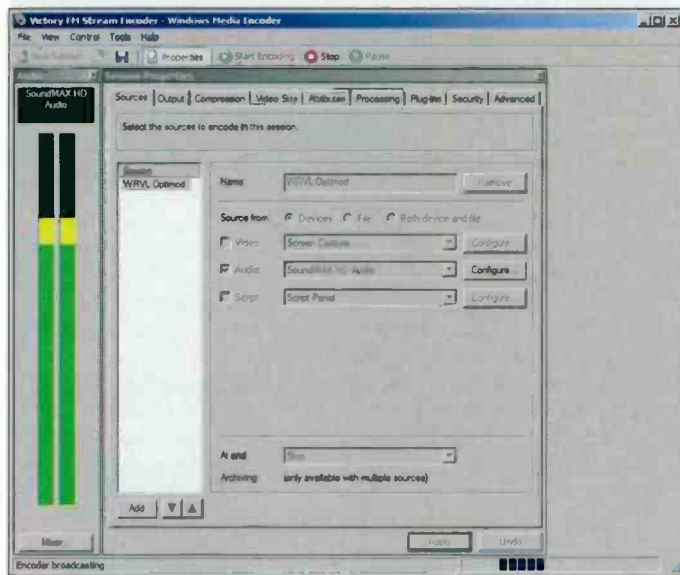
Victory FM Stream Encoder - Windows Media Encoder

File View Control Tools Help

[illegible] Properties Start Encoding Stop Pause

Audio

SoundMAX HD Audio

Session Properties

Sources Output Compression Video Size Attributes Processing Plug-ins Security Advanced

Select the sources to encode in this session.

Session

WRVL Optimod

Name: WRVL Optimod

Remove

Source from: Devices File Both device and file

Video Screen Capture Configure

Audio SoundMAX HD Audio Configure

Script Script Panel Configure

At end: Stop

Archiving: (only available with multiple sources)

Add

Mute

Apply Undo

Encoder broadcasting